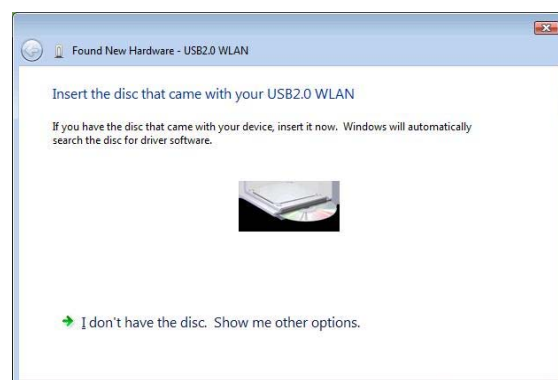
Found New Hardware - USB2.0 WLAN

Insert the disc that came with your USB2.0 WLAN

If you have the disc that came with your device, insert it now. Windows will automatically search the disc for driver software.

I don't have the disc. Show me other options.